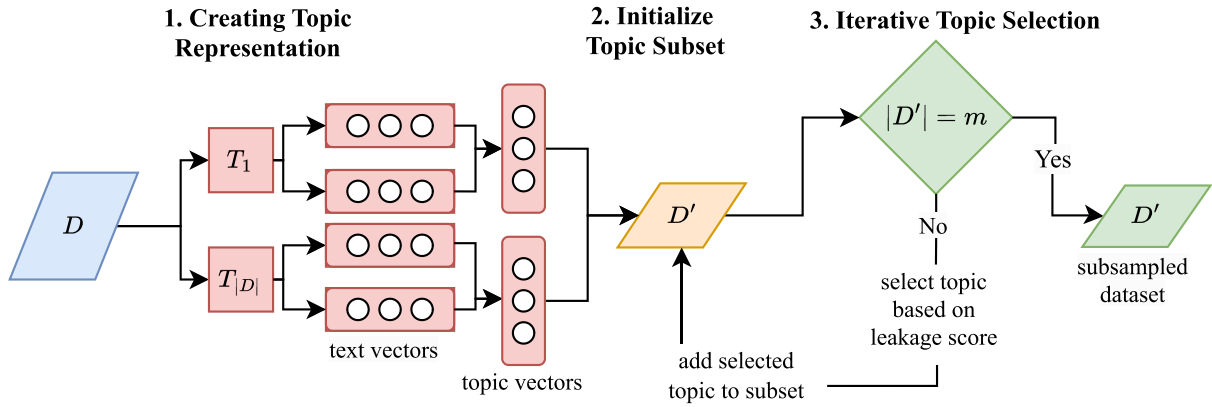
1. Creating Topic Representation

2. Initialize Topic Subset

3. Iterative Topic Selection

$D$

$T_1$

$T_{|D|}$

text vectors

topic vectors

$D'$

add selected topic to subset

$|D'| = m$

Yes

No

select topic based on leakage score

$D'$

subsampled dataset